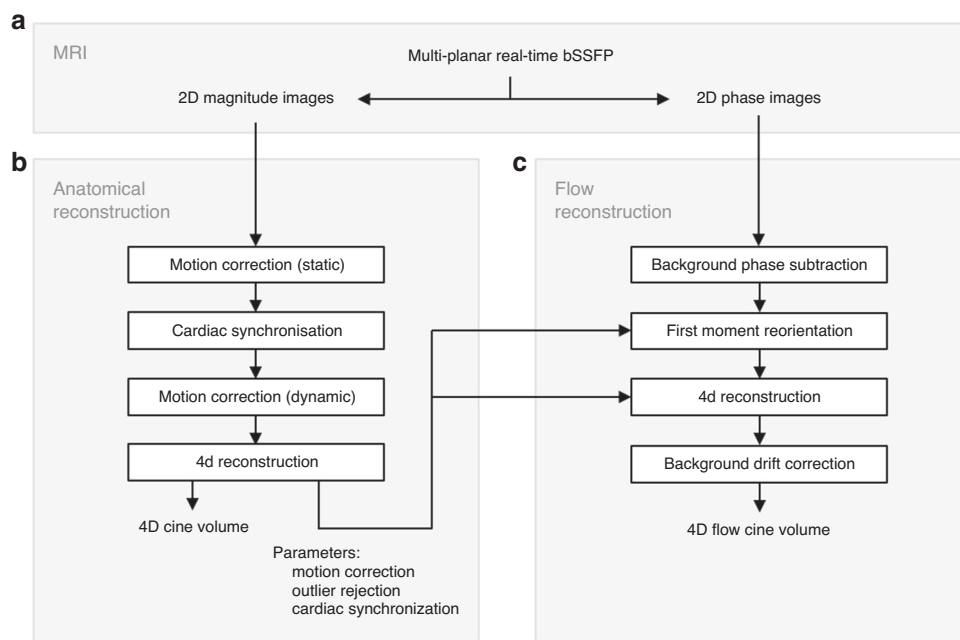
a

MRI

Multi-planar real-time bSSFP

2D magnitude images

2D phase images

b

Anatomical reconstruction

Motion correction (static)

Cardiac synchronisation

Motion correction (dynamic)

4d reconstruction

4D cine volume

Parameters:
motion correction
outlier rejection
cardiac synchronization

c

Flow reconstruction

Background phase subtraction

First moment reorientation

4d reconstruction

Background drift correction

4D flow cine volume